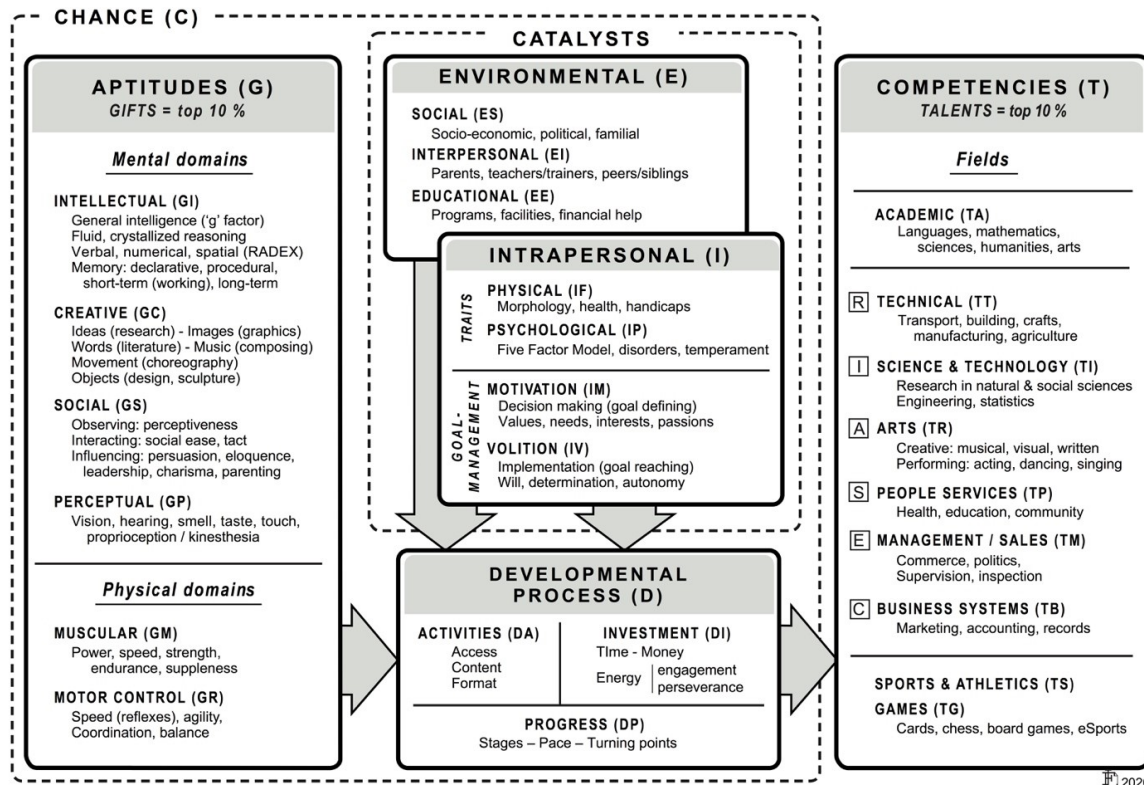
CHANCE (C)

APTITUDES (G)
GIFTS = top 10 %

Mental domains

INTELLECTUAL (GI)
General intelligence ('g' factor)
Fluid, crystallized reasoning
Verbal, numerical, spatial (RADEX)
Memory: declarative, procedural, short-term (working), long-term

CREATIVE (GC)
Ideas (research) - Images (graphics)
Words (literature) - Music (composing)
Movement (choreography)
Objects (design, sculpture)

SOCIAL (GS)
Observing: perceptiveness
Interacting: social ease, tact
Influencing: persuasion, eloquence, leadership, charisma, parenting

PERCEPTUAL (GP)
Vision, hearing, smell, taste, touch, proprioception / kinesthesia

Physical domains

MUSCULAR (GM)
Power, speed, strength, endurance, suppleness

MOTOR CONTROL (GR)
Speed (reflexes), agility, Coordination, balance

CATALYSTS

ENVIRONMENTAL (E)

SOCIAL (ES)
Socio-economic, political, familial

INTERPERSONAL (EI)
Parents, teachers/trainers, peers/siblings

EDUCATIONAL (EE)
Programs, facilities, financial help

INTRAPERSONAL (I)

TRAITS
PHYSICAL (IF)
Morphology, health, handicaps
PSYCHOLOGICAL (IP)
Five Factor Model, disorders, temperament

GOAL-MANAGEMENT
MOTIVATION (IM)
Decision making (goal defining)
Values, needs, interests, passions
VOLITION (IV)
Implementation (goal reaching)
Will, determination, autonomy

DEVELOPMENTAL PROCESS (D)

ACTIVITIES (DA)
Access
Content
Format

INVESTMENT (DI)
TIme - Money
Energy | engagement perseverance

PROGRESS (DP)
Stages – Pace – Turning points

COMPETENCIES (T)
TALENTS = top 10 %

Fields

ACADEMIC (TA)
Languages, mathematics, sciences, humanities, arts

R TECHNICAL (TT)
Transport, building, crafts, manufacturing, agriculture

I SCIENCE & TECHNOLOGY (TI)
Research in natural & social sciences
Engineering, statistics

A ARTS (TR)
Creative: musical, visual, written
Performing: acting, dancing, singing

S PEOPLE SERVICES (TP)
Health, education, community

E MANAGEMENT / SALES (TM)
Commerce, politics, Supervision, inspection

C BUSINESS SYSTEMS (TB)
Marketing, accounting, records

SPORTS & ATHLETICS (TS)
GAMES (TG)
Cards, chess, board games, eSports

F 2020